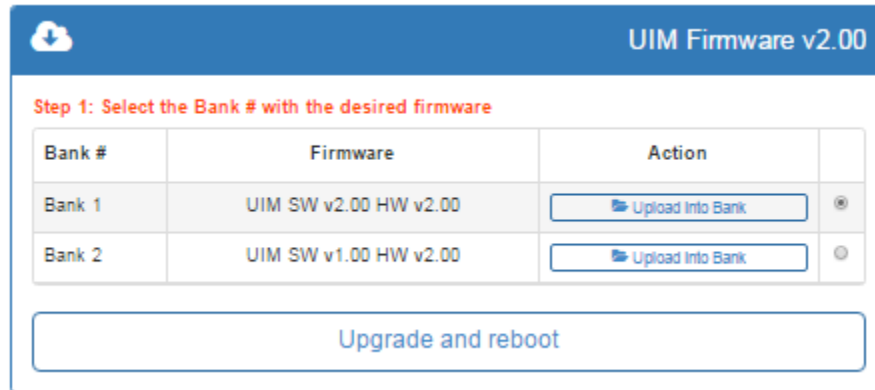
UIM Firmware v2.00

Step 1: Select the Bank # with the desired firmware

| Bank # | Firmware | Action | |
|---|---|---|---|
| Bank 1 | UIM SW v2.00 HW v2.00 | Upload Into Bank | |
| Bank 2 | UIM SW v1.00 HW v2.00 | Upload Into Bank | |

Upgrade and reboot